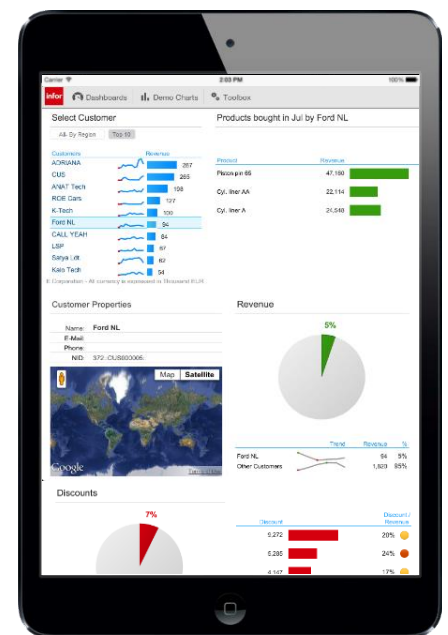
Carrier
2:03 PM
100%

infor
Dashboards
Demo Charts
Toolbox

Select Customer
All- By Region
Top 10

| Customers | Revenue |
|---|---|
| ADRIANA | 287 |
| CUS | 265 |
| ANAT Tech | 108 |
| ROE Corp. | 127 |
| K-Tech | 100 |
| Ford NL | 94 |
| CALL YEAH | 84 |
| LSP | 67 |
| Satya Ltd | 62 |
| Kalo Tech | 54 |

© Corporation - All currency is expressed in Thousand EUR

Products bought in Jul by Ford NL

| Product | Revenue |
|---|---|
| Piston pin 65 | 47,160 |
| Cyl. liner AA | 22,114 |
| Cyl. liner A | 24,540 |

Customer Properties

Name: Ford NL
E-Mail:
Phone:
NID: 372: CUS000006

Map
Satellite

Google

Revenue

5%

| | Trend | Revenue | % |
|---|---|---|---|
| Ford NL | | 94 | 5% |
| Other Customers | | 1,820 | 95% |

Discounts

7%

| Discount | Discount / Revenue |
|---|---|
| 5,272 | 20% |
| 5,285 | 24% |
| 4,147 | 17% |